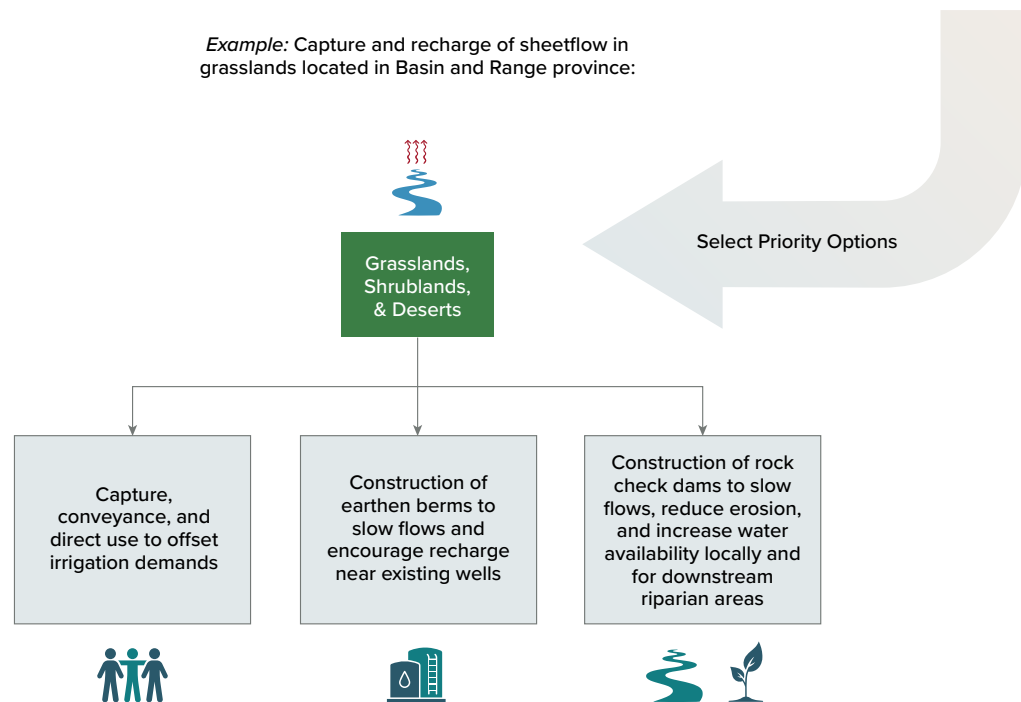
*Example:* Capture and recharge of sheetflow in grasslands located in Basin and Range province:

Select Priority Options

Grasslands, Shrublands, & Deserts

Capture, conveyance, and direct use to offset irrigation demands

Construction of earthen berms to slow flows and encourage recharge near existing wells

Construction of rock check dams to slow flows, reduce erosion, and increase water availability locally and for downstream riparian areas